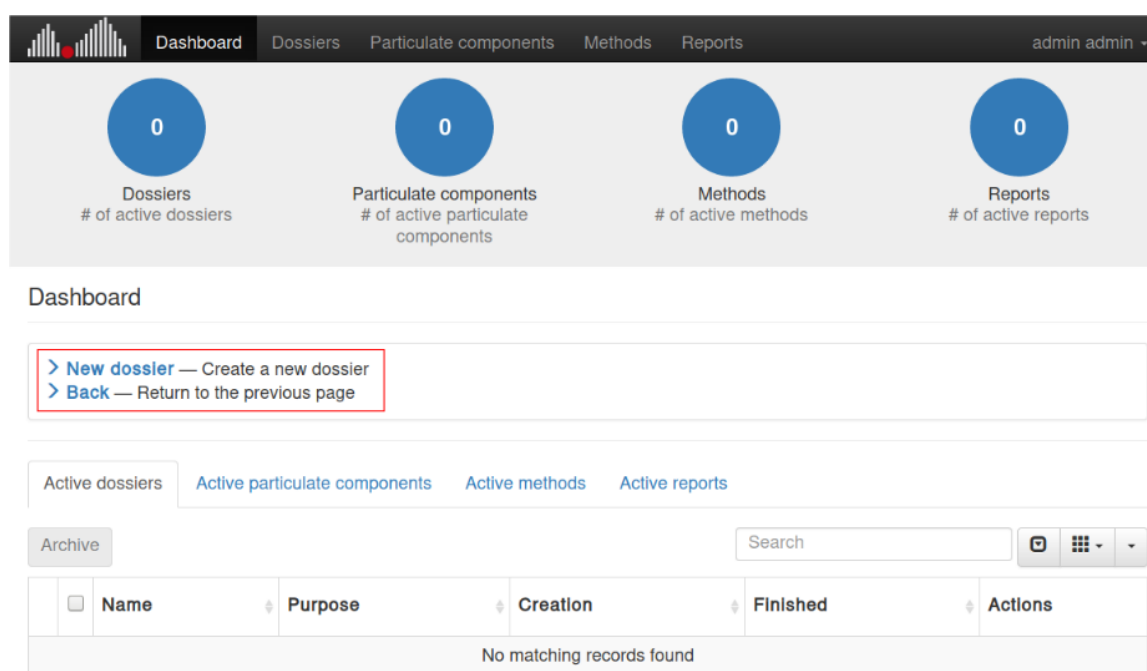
Dashboard Dossiers Particulate components Methods Reports admin admin

0
Dossiers
# of active dossiers

0
Particulate components
# of active particulate components

0
Methods
# of active methods

0
Reports
# of active reports

Dashboard

New dossier — Create a new dossier
Back — Return to the previous page

Active dossiers Active particulate components Active methods Active reports

Archive

Search

| | Name | Purpose | Creation | Finished | Actions |
|---|---|---|---|---|---|
| No matching records found | | | | | |